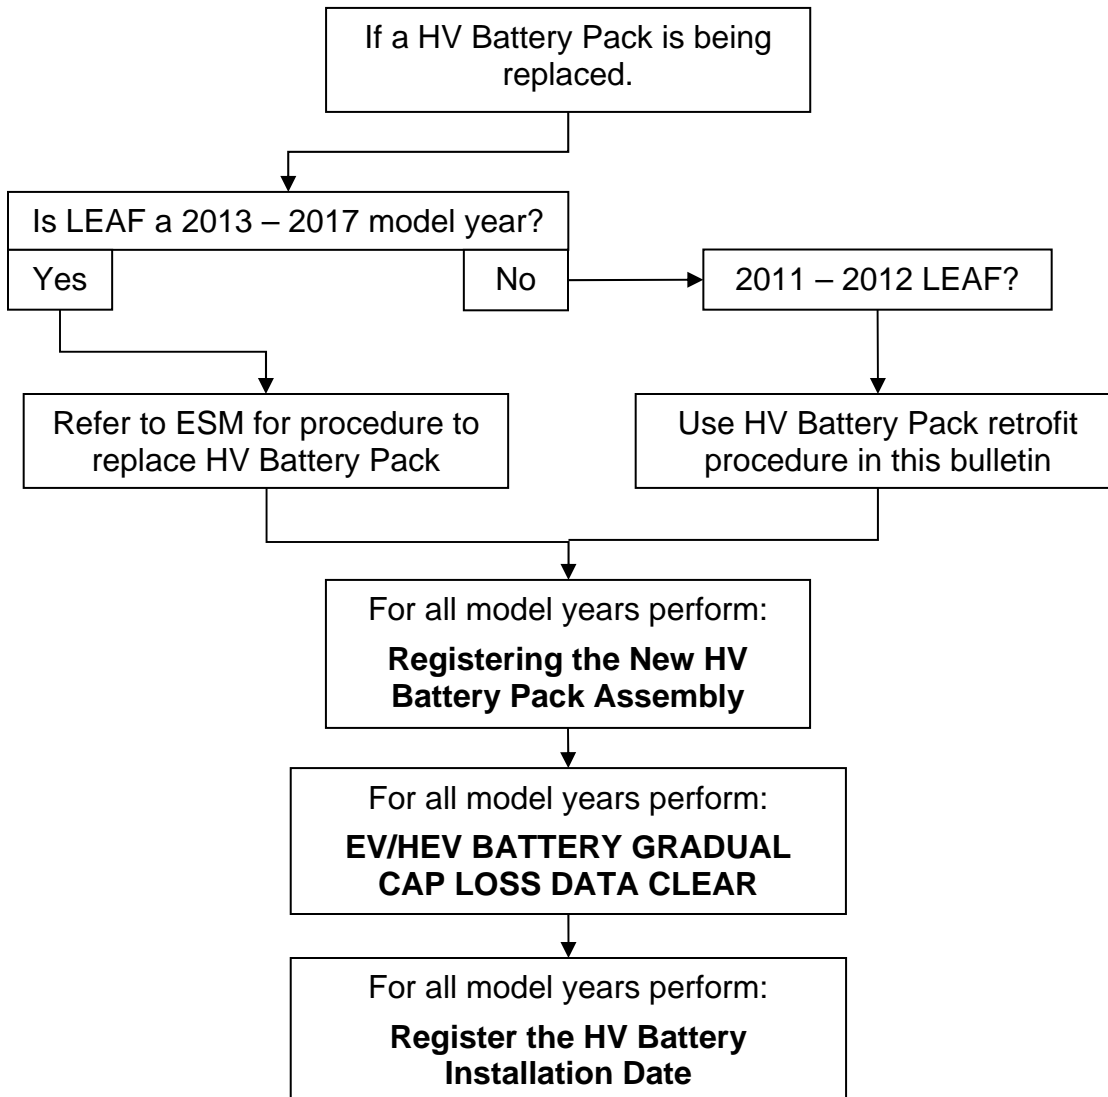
If a HV Battery Pack is being replaced.

Is LEAF a 2013 – 2017 model year?

Yes

No

2011 – 2012 LEAF?

Refer to ESM for procedure to replace HV Battery Pack

Use HV Battery Pack retrofit procedure in this bulletin

For all model years perform:

**Registering the New HV Battery Pack Assembly**

For all model years perform:

**EV/HEV BATTERY GRADUAL CAP LOSS DATA CLEAR**

For all model years perform:

**Register the HV Battery Installation Date**